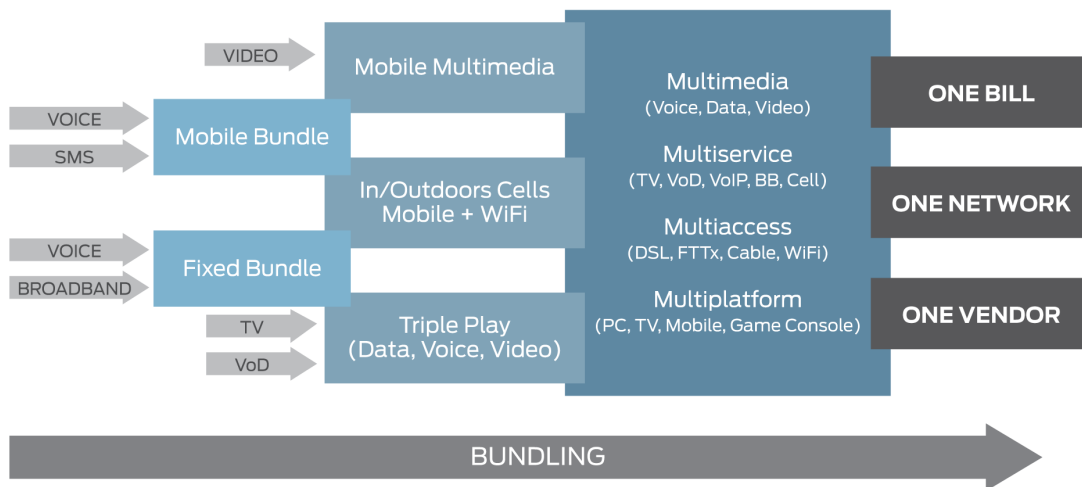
VIDEO

Mobile Multimedia

VOICE

SMS

Mobile Bundle

In/Outdoors Cells
Mobile + WiFi

VOICE

BROADBAND

Fixed Bundle

TV

VoD

Triple Play
(Data, Voice, Video)

Multimedia
(Voice, Data, Video)

Multiservice
(TV, VoD, VoIP, BB, Cell)

Multiaccess
(DSL, FTTx, Cable, WiFi)

Multiplatform
(PC, TV, Mobile, Game Console)

ONE BILL

ONE NETWORK

ONE VENDOR

BUNDLING